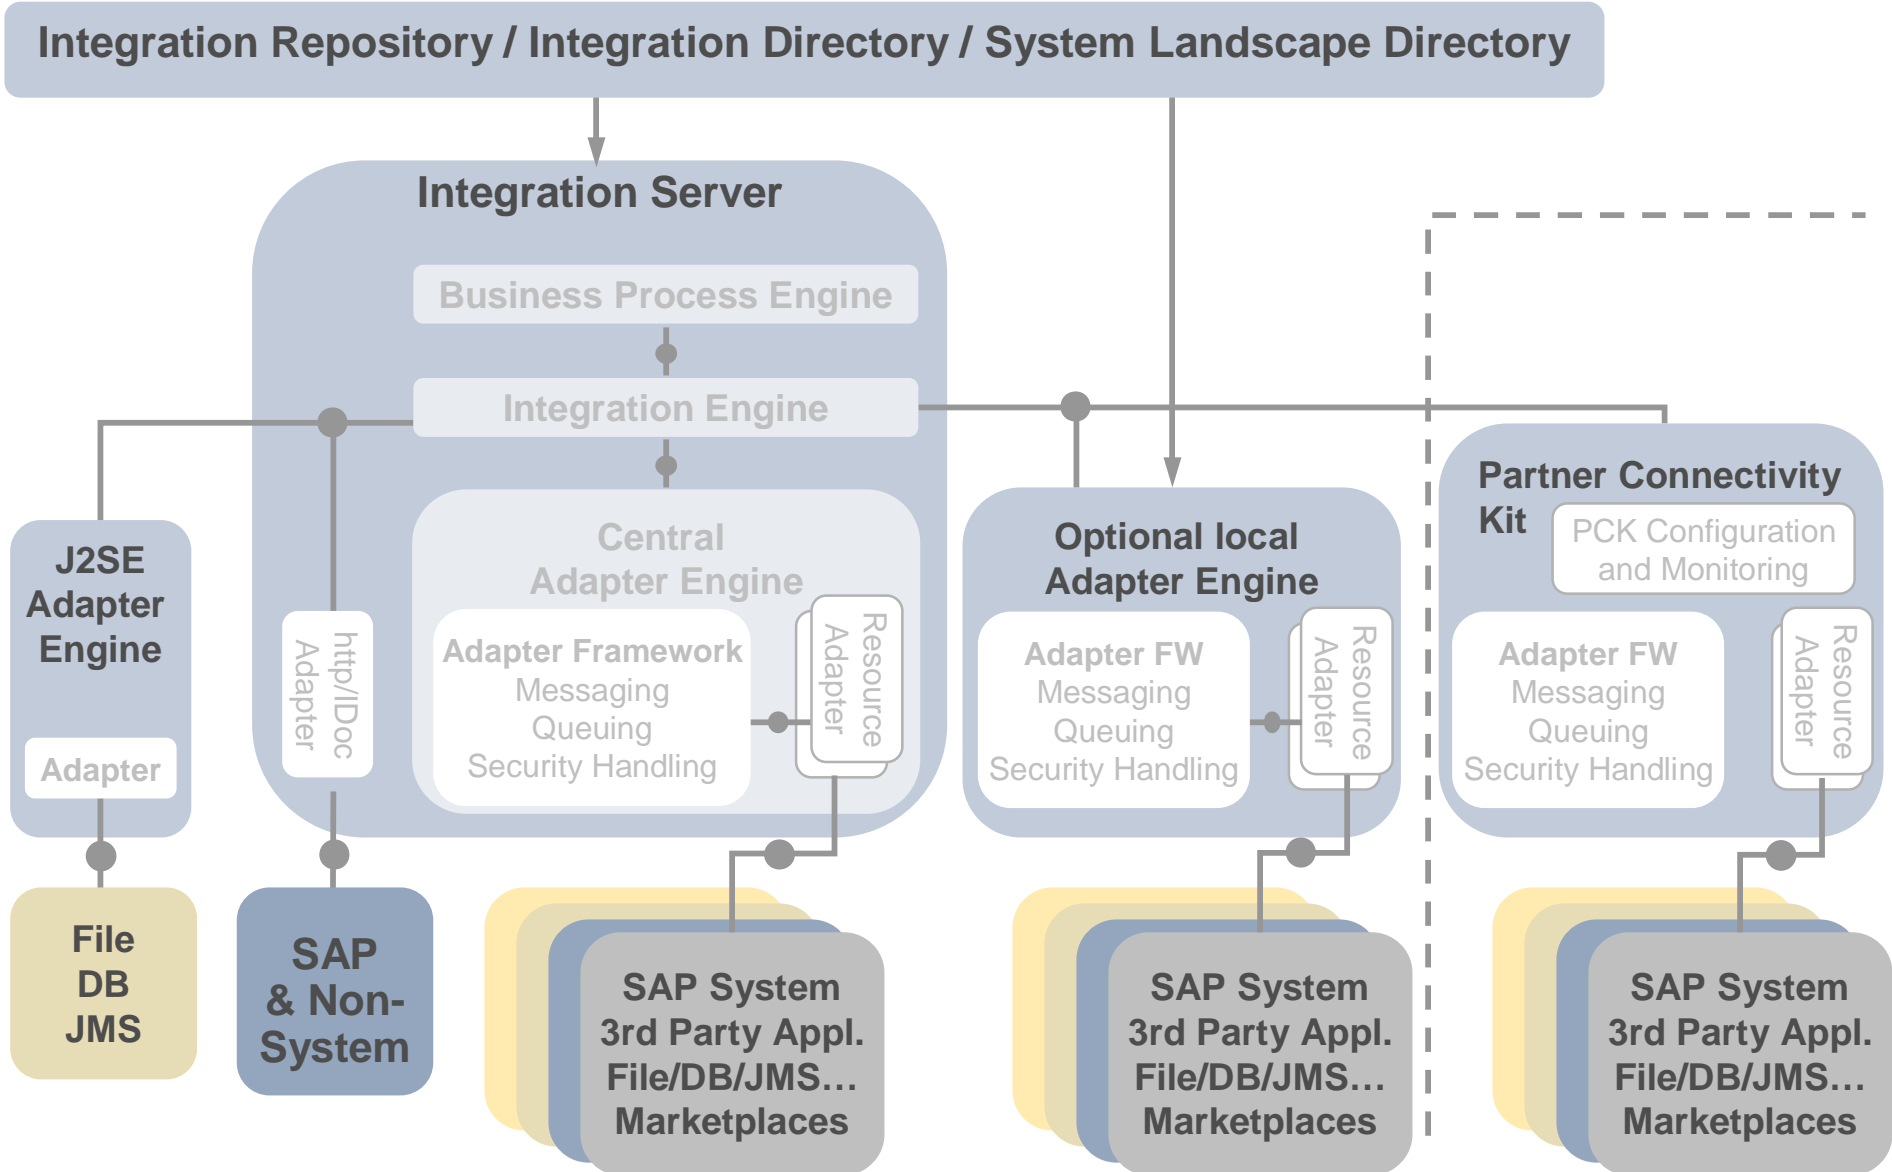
Integration Repository / Integration Directory / System Landscape Directory

Integration Server

Business Process Engine

Integration Engine

Central Adapter Engine

Adapter Framework
Messaging
Queuing
Security Handling

Resource Adapter

http/IDoc Adapter

J2SE Adapter Engine

Adapter

File
DB
JMS

SAP & Non-System

SAP System
3rd Party Appl.
File/DB/JMS…
Marketplaces

Optional local Adapter Engine

Adapter FW
Messaging
Queuing
Security Handling

Resource Adapter

SAP System
3rd Party Appl.
File/DB/JMS…
Marketplaces

Partner Connectivity Kit

PCK Configuration and Monitoring

Adapter FW
Messaging
Queuing
Security Handling

Resource Adapter

SAP System
3rd Party Appl.
File/DB/JMS…
Marketplaces